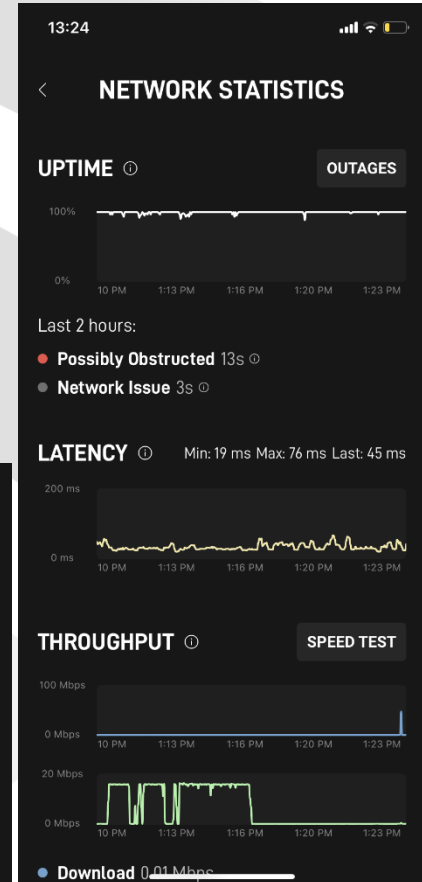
13:24

<

NETWORK STATISTICS

UPTIME ⓘ

OUTAGES

100%

0%

10 PM 1:13 PM 1:16 PM 1:20 PM 1:23 PM

Last 2 hours:

Possibly Obstructed 13s ⓘ

Network Issue 3s ⓘ

LATENCY ⓘ Min: 19 ms Max: 76 ms Last: 45 ms

200 ms

0 ms

10 PM 1:13 PM 1:16 PM 1:20 PM 1:23 PM

THROUGHPUT ⓘ

SPEED TEST

100 Mbps

0 Mbps

10 PM 1:13 PM 1:16 PM 1:20 PM 1:23 PM

20 Mbps

0 Mbps

10 PM 1:13 PM 1:16 PM 1:20 PM 1:23 PM

Download 0.01 Mbps